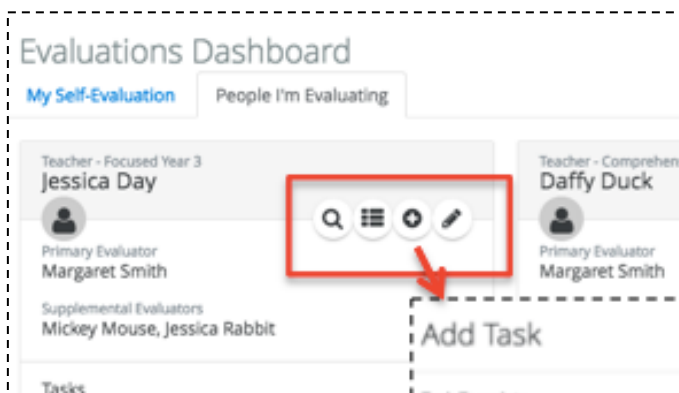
Evaluations Dashboard

My Self-Evaluation

People I'm Evaluating

Teacher - Focused Year 3

Jessica Day

Primary Evaluator

Margaret Smith

Supplemental Evaluators

Mickey Mouse, Jessica Rabbit

Tasks

Teacher - Comprehen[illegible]

Daffy Duck

Primary Evaluator

Margaret Smith

Add Task